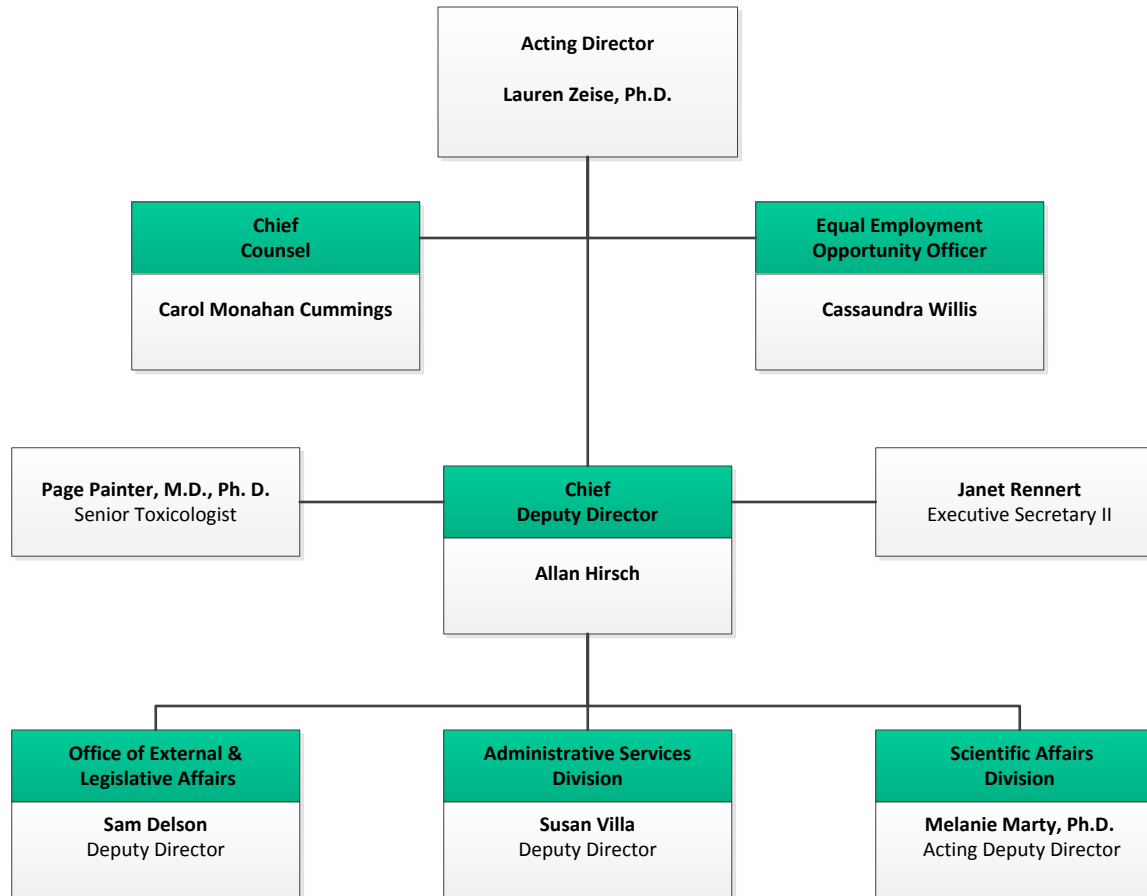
Acting Director

Lauren Zeise, Ph.D.

Chief Counsel

Carol Monahan Cummings

Equal Employment Opportunity Officer

Cassaundra Willis

Page Painter, M.D., Ph. D.
Senior Toxicologist

Chief Deputy Director

Allan Hirsch

Janet Rennert
Executive Secretary II

Office of External & Legislative Affairs

Sam Delson
Deputy Director

Administrative Services Division

Susan Villa
Deputy Director

Scientific Affairs Division

Melanie Marty, Ph.D.
Acting Deputy Director